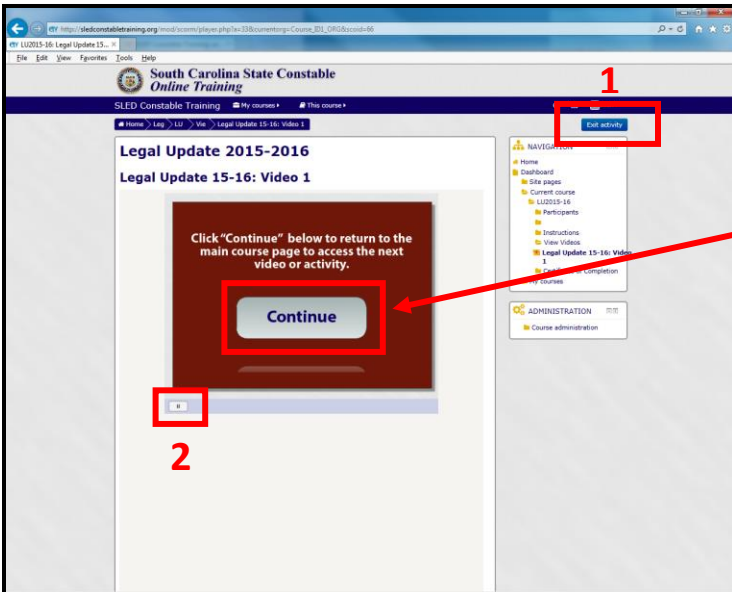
http://sledconstabletraining.org/mod/scorm/player.php?a=33&currentorg=Course_ID1_ORG&scoid=66

LU2015-16: Legal Update 15... ×

File Edit View Favorites Tools Help

South Carolina State Constable
Online Training

1

SLED Constable Training My courses This course

Home Leg LU Vie Legal Update 15-16: Video 1

Exit activity

Legal Update 2015-2016

Legal Update 15-16: Video 1

Click "Continue" below to return to the main course page to access the next video or activity.

Continue

2

NAVIGATION

Home
Dashboard
Site pages
Current course
LU2015-16
Participants
Instructions
View Videos
Legal Update 15-16: Video 1
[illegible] Completion
My courses

ADMINISTRATION

Course administration